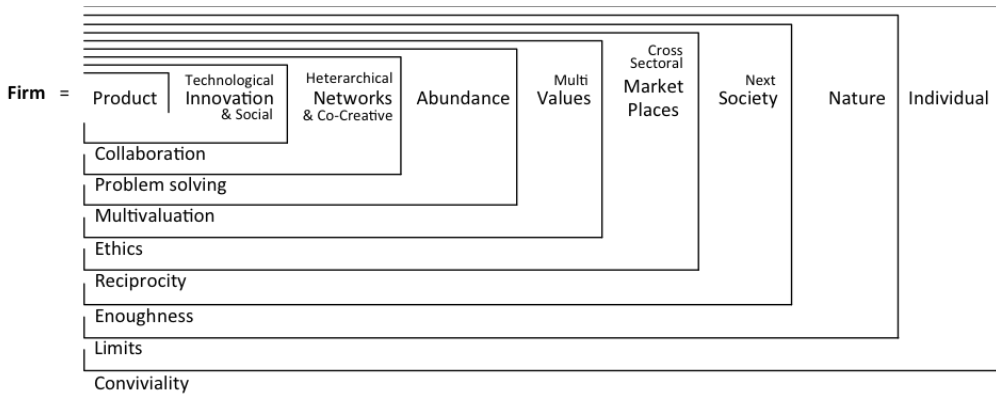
Firm =

Product

Technological Innovation & Social

Heterarchical Networks & Co-Creative

Abundance

Multi Values

Cross Sectoral Market Places

Next Society

Nature

Individual

Collaboration

Problem solving

Multivaluation

Ethics

Reciprocity

Enoughness

Limits

Conviviality